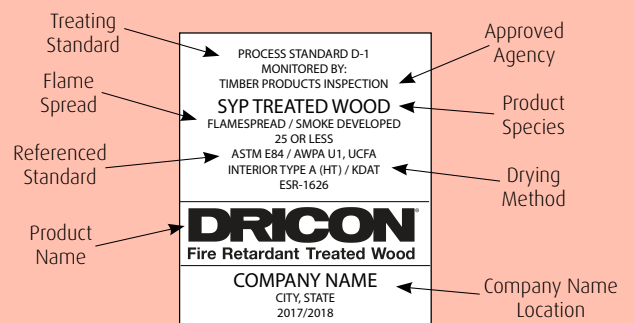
Treating Standard

Flame Spread

Referenced Standard

Product Name

PROCESS STANDARD D-1
MONITORED BY:
TIMBER PRODUCTS INSPECTION

SYP TREATED WOOD
FLAMESPREAD / SMOKE DEVELOPED
25 OR LESS
ASTM E84 / AWPA U1, UCFA
INTERIOR TYPE A (HT) / KDAT
ESR-1626

DRICON®
Fire Retardant Treated Wood

COMPANY NAME
CITY, STATE
2017/2018

Approved Agency

Product Species

Drying Method

Company Name Location